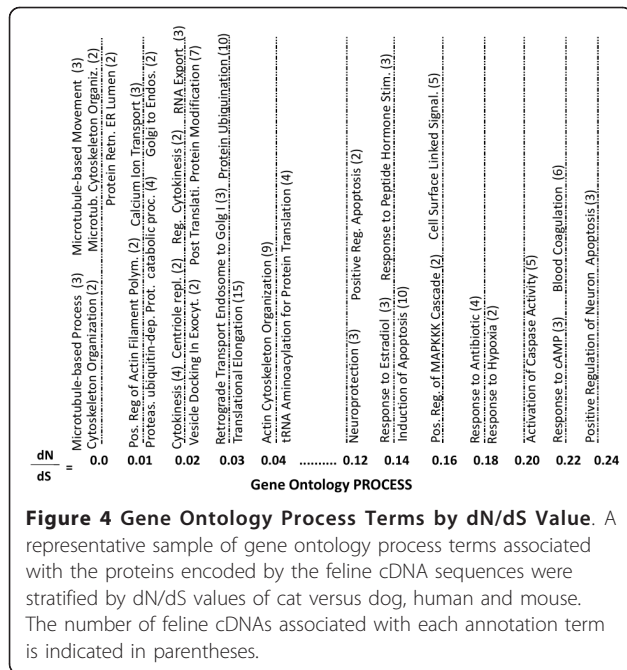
Microtubule-based Process (3) Microtubule-based Movement (3)
Cytoskeleton Organization (2) Microtub. Cytoskeleton Organiz. (2)
Protein Retn. ER Lumen (2)

Pos. Reg of Actin Filament Polym. (2) Calcium Ion Transport (3)
Proteas. ubiquitin-dep. Prot. catabolic proc. (4) Golgi to Endos. (2)

Cytokinesis (4) Centriole repl. (2) Reg. Cytokinesis (2) RNA Export (3)
Vesicle Docking in Exocyt. (2) Post Translati. Protein Modification (7)

Retrograde Transport Endosome to Golgi (3) Protein Ubiquination (10)
Translational Elongation (15)

Actin Cytoskeleton Organization (9)
tRNA Aminoacylation for Protein Translation (4)

Neuroprotection (3) Positive Reg. Apoptosis (2)

Response to Estradiol (3) Response to Peptide Hormone Stim. (3)
Induction of Apoptosis (10)

Pos. Reg. of MAPKKK Cascade (2) Cell Surface Linked Signal. (5)

Response to Antibiotic (4)
Response to Hypoxia (2)

Activation of Caspase Activity (5)

Response to cAMP (3) Blood Coagulation (6)

Positive Regulation of Neuron Apoptosis (3)

$\frac{dN}{dS}$ = 0.0 0.01 0.02 0.03 0.04 .......... 0.12 0.14 0.16 0.18 0.20 0.22 0.24

Gene Ontology PROCESS

**Figure 4 Gene Ontology Process Terms by dN/dS Value**. A representative sample of gene ontology process terms associated with the proteins encoded by the feline cDNA sequences were stratified by dN/dS values of cat versus dog, human and mouse. The number of feline cDNAs associated with each annotation term is indicated in parentheses.